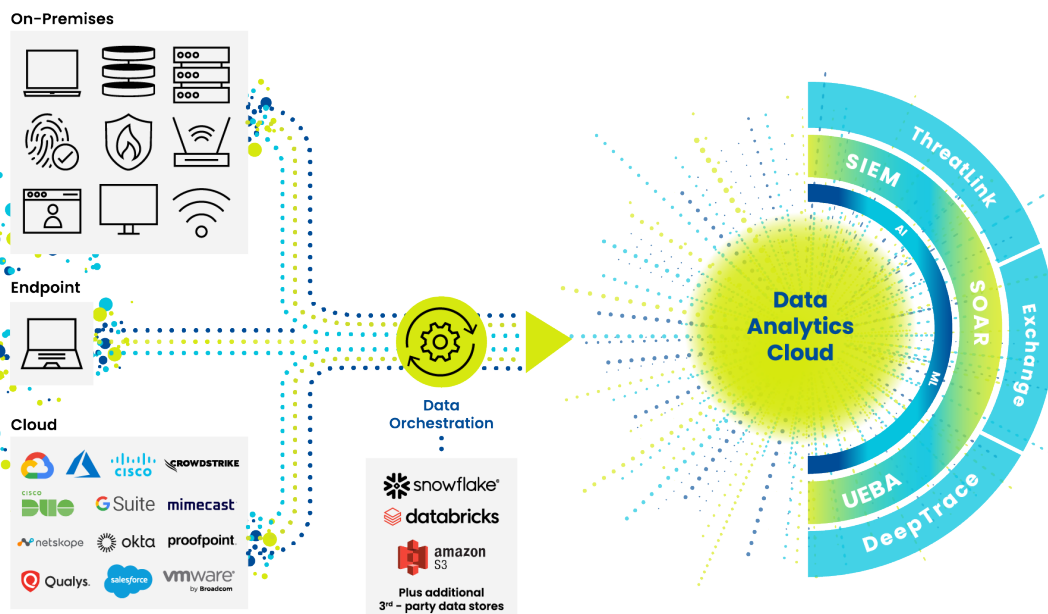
On-Premises

Endpoint

Cloud

cisco

CROWDSTRIKE

CISCO
DUO

G Suite

mimecast

netskope

okta

proofpoint.

Qualys.

salesforce

vmware
by Broadcom

Data
Orchestration

snowflake

databricks

amazon
S3

Plus additional
$3^{rd}$ - party data stores

Data
Analytics
Cloud

AI

ML

SIEM

SOAR

UEBA

ThreatLink

Exchange

DeepTrace